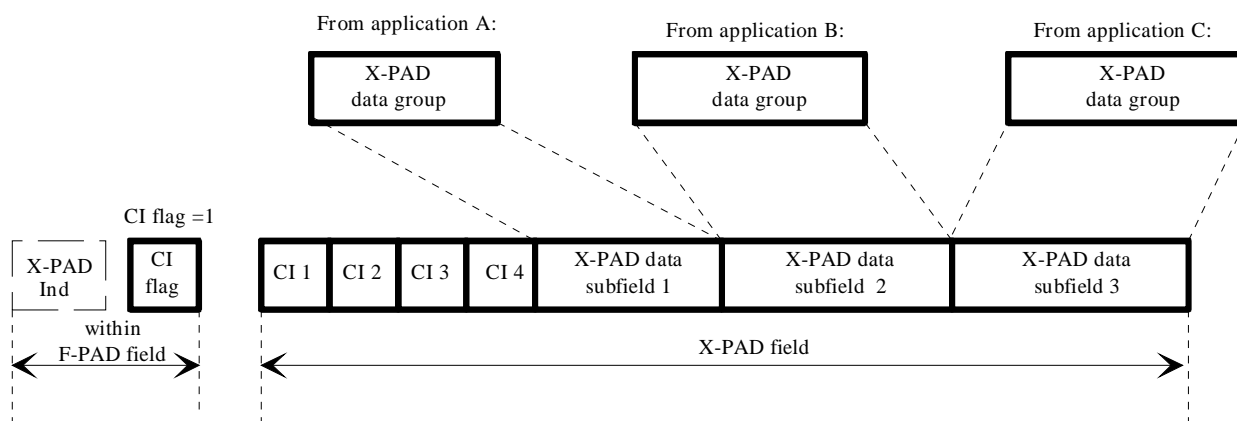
From application A:

X-PAD data group

From application B:

X-PAD data group

From application C:

X-PAD data group

CI flag =1

X-PAD Ind

CI flag

within F-PAD field

CI 1

CI 2

CI 3

CI 4

X-PAD data subfield 1

X-PAD data subfield 2

X-PAD data subfield 3

X-PAD field